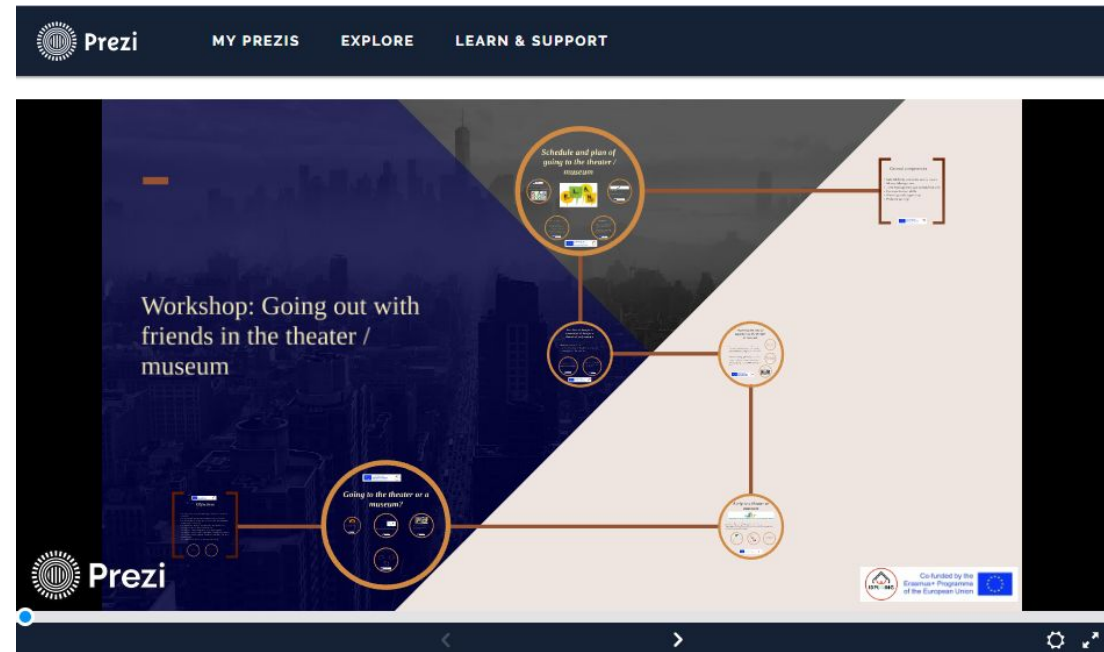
Prezi

MY PREZIS

EXPLORE

LEARN & SUPPORT

Schedule and plan of going to the theater / museum

Workshop: Going out with friends in the theater / museum

Going to the theater or a museum?

Prezi

Co-funded by the Erasmus+ Programme of the European Union